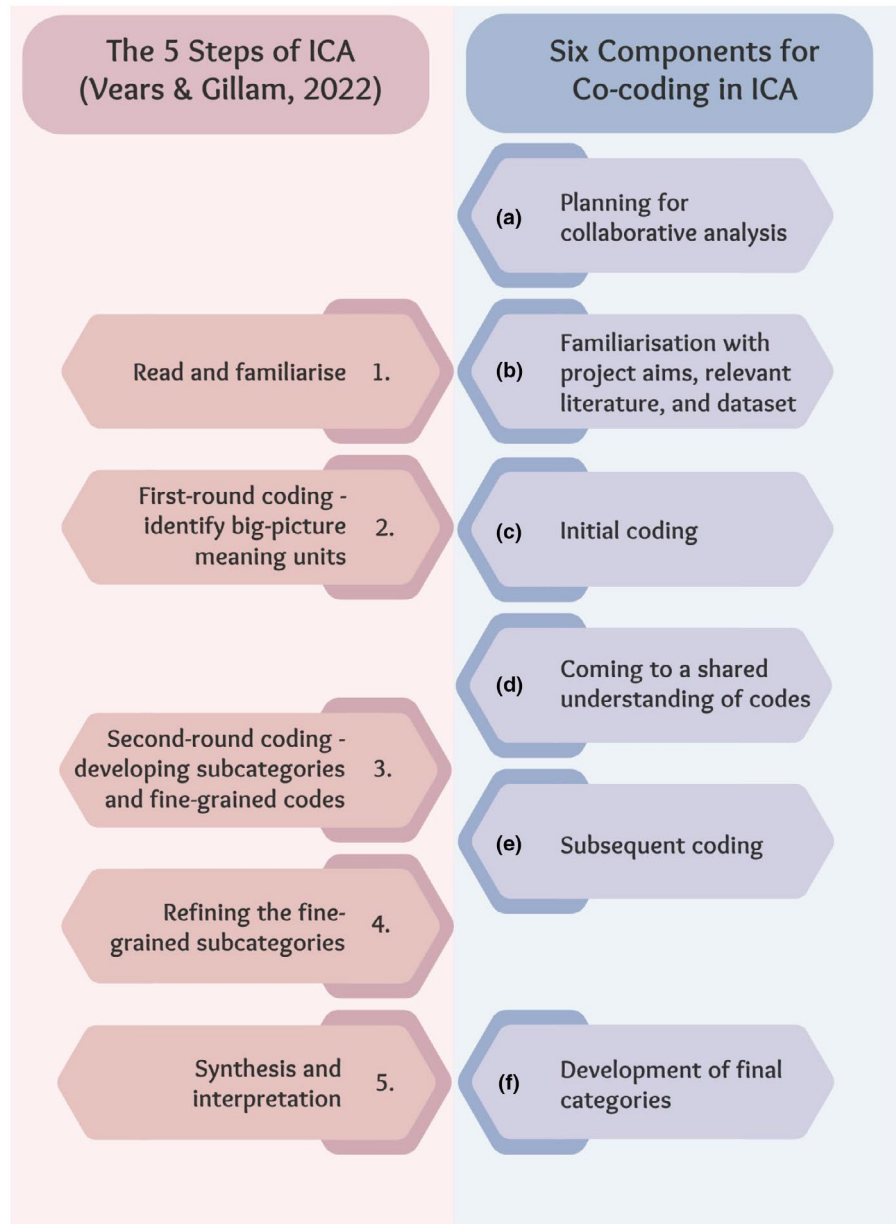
The 5 Steps of ICA (Vears & Gillam, 2022)

Read and familiarise 1.

First-round coding - identify big-picture meaning units 2.

Second-round coding - developing subcategories and fine-grained codes 3.

Refining the fine-grained subcategories 4.

Synthesis and interpretation 5.

Six Components for Co-coding in ICA

(a) Planning for collaborative analysis

(b) Familiarisation with project aims, relevant literature, and dataset

(c) Initial coding

(d) Coming to a shared understanding of codes

(e) Subsequent coding

(f) Development of final categories